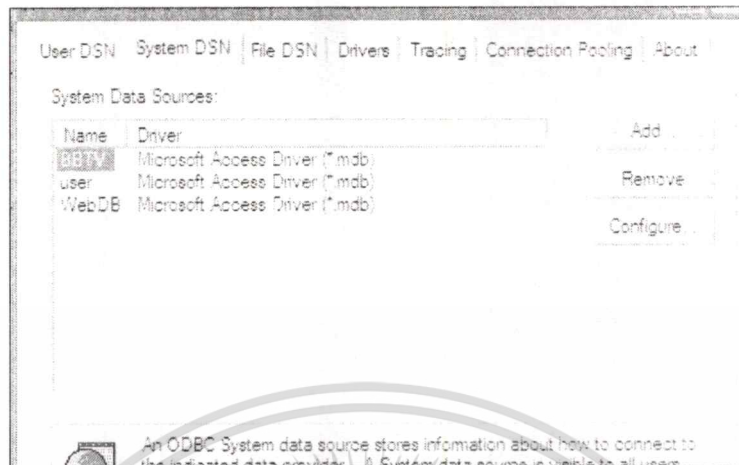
User DSN | System DSN | File DSN | Drivers | Tracing | Connection Pooling | About

System Data Sources:

| Name | Driver |
|---|---|
| BBTV | Microsoft Access Driver (*.mdb) |
| user | Microsoft Access Driver (*.mdb) |
| WebDB | Microsoft Access Driver (*.mdb) |

Add...

Remove

Configure...

An ODBC System data source stores information about how to connect to the indicated data provider. A System data source is visible to all users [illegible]